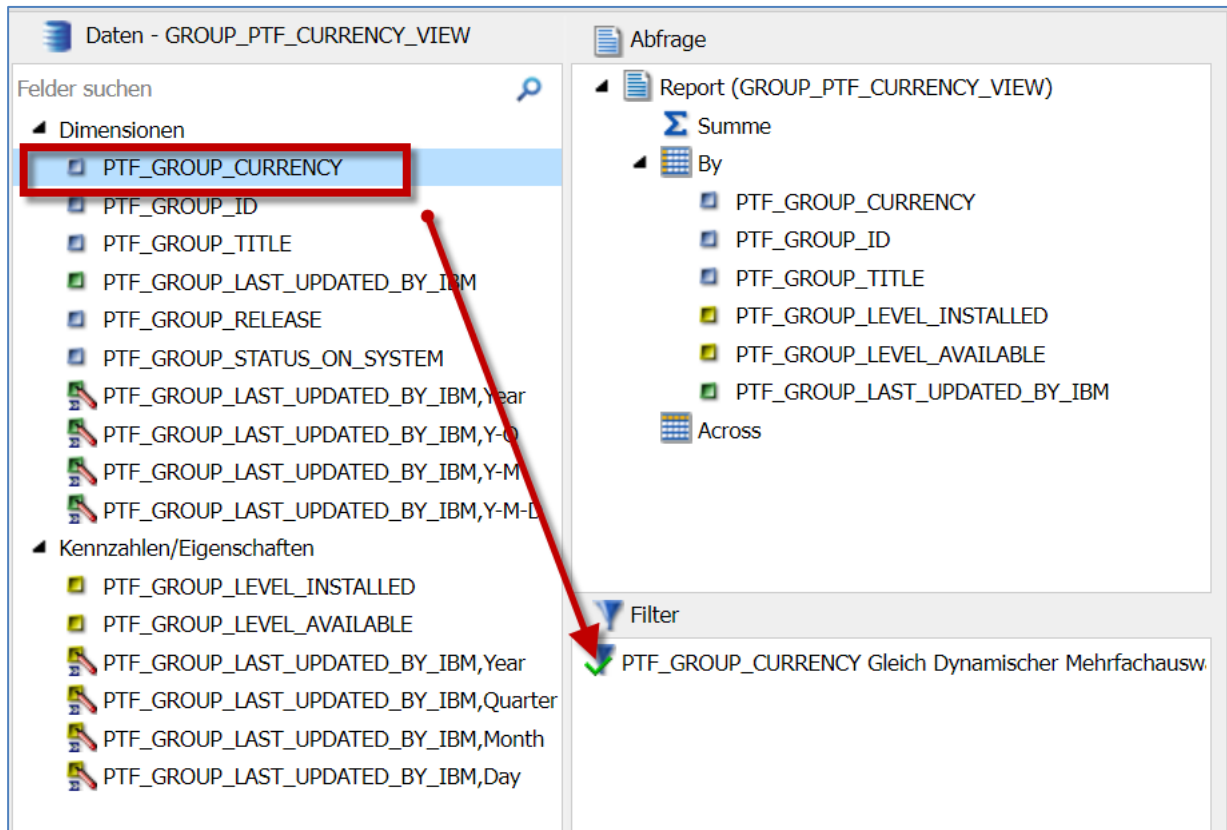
Daten - GROUP_PTF_CURRENCY_VIEW

Felder suchen

Dimensionen
PTF_GROUP_CURRENCY
PTF_GROUP_ID
PTF_GROUP_TITLE
PTF_GROUP_LAST_UPDATED_BY_IBM
PTF_GROUP_RELEASE
PTF_GROUP_STATUS_ON_SYSTEM
PTF_GROUP_LAST_UPDATED_BY_IBM,Year
PTF_GROUP_LAST_UPDATED_BY_IBM,Y-Q
PTF_GROUP_LAST_UPDATED_BY_IBM,Y-M
PTF_GROUP_LAST_UPDATED_BY_IBM,Y-M-D

Kennzahlen/Eigenschaften
PTF_GROUP_LEVEL_INSTALLED
PTF_GROUP_LEVEL_AVAILABLE
PTF_GROUP_LAST_UPDATED_BY_IBM,Year
PTF_GROUP_LAST_UPDATED_BY_IBM,Quarter
PTF_GROUP_LAST_UPDATED_BY_IBM,Month
PTF_GROUP_LAST_UPDATED_BY_IBM,Day

Abfrage

Report (GROUP_PTF_CURRENCY_VIEW)
Summe
By
PTF_GROUP_CURRENCY
PTF_GROUP_ID
PTF_GROUP_TITLE
PTF_GROUP_LEVEL_INSTALLED
PTF_GROUP_LEVEL_AVAILABLE
PTF_GROUP_LAST_UPDATED_BY_IBM
Across

Filter

PTF_GROUP_CURRENCY Gleich Dynamischer Mehrfachausw